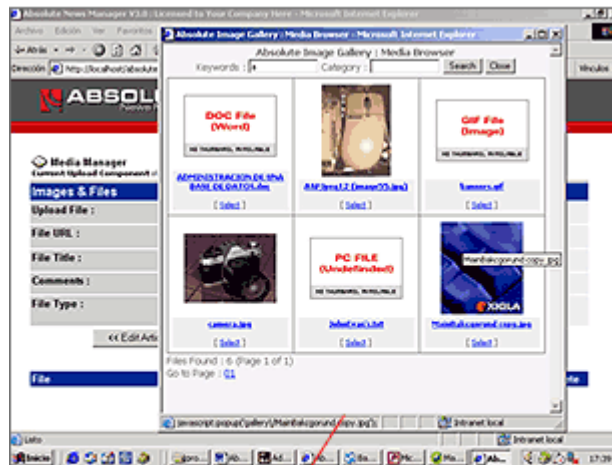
Absolute News Manager V3.0 : Licensed to Your Company Here - Microsoft Internet Explorer

Archivo Edición Ver Favoritos

Atrás

Dirección http://localhost/absolute

Vínculos

ABSOLU

Media Manager
Current Upload Component

Images & Files

Upload File :

File URL :

File Title :

Comments :

File Type :

<< Edit Arti

File

Absolute Image Gallery : Media Browser - Microsoft Internet Explorer

Absolute Image Gallery : Media Browser

Keywords : * Category : Search Close

DOC File (Word)
NO THUMBNAIL AVAILABLE

ADMINISTRACION DE UNA BASE DE DATOS.doc

[ Select ]

AAPJpro1.2 (image55.jpg)

[ Select ]

GIF File (Image)
NO THUMBNAIL AVAILABLE

banners.gif

[ Select ]

camera.jpg

[ Select ]

PC FILE (Undefinded)
NO THUMBNAIL AVAILABLE

JohnFrost.txt

[ Select ]

Mainbackground copy.jpg

XOOLA

Mainbackground copy.jpg

[ Select ]

Files Found : 6 (Page 1 of 1)
Go to Page : 01

javascript:popup('Gallery/Mainbackground copy.jpg');

Intranet local

Listo

Intranet local

Inicio